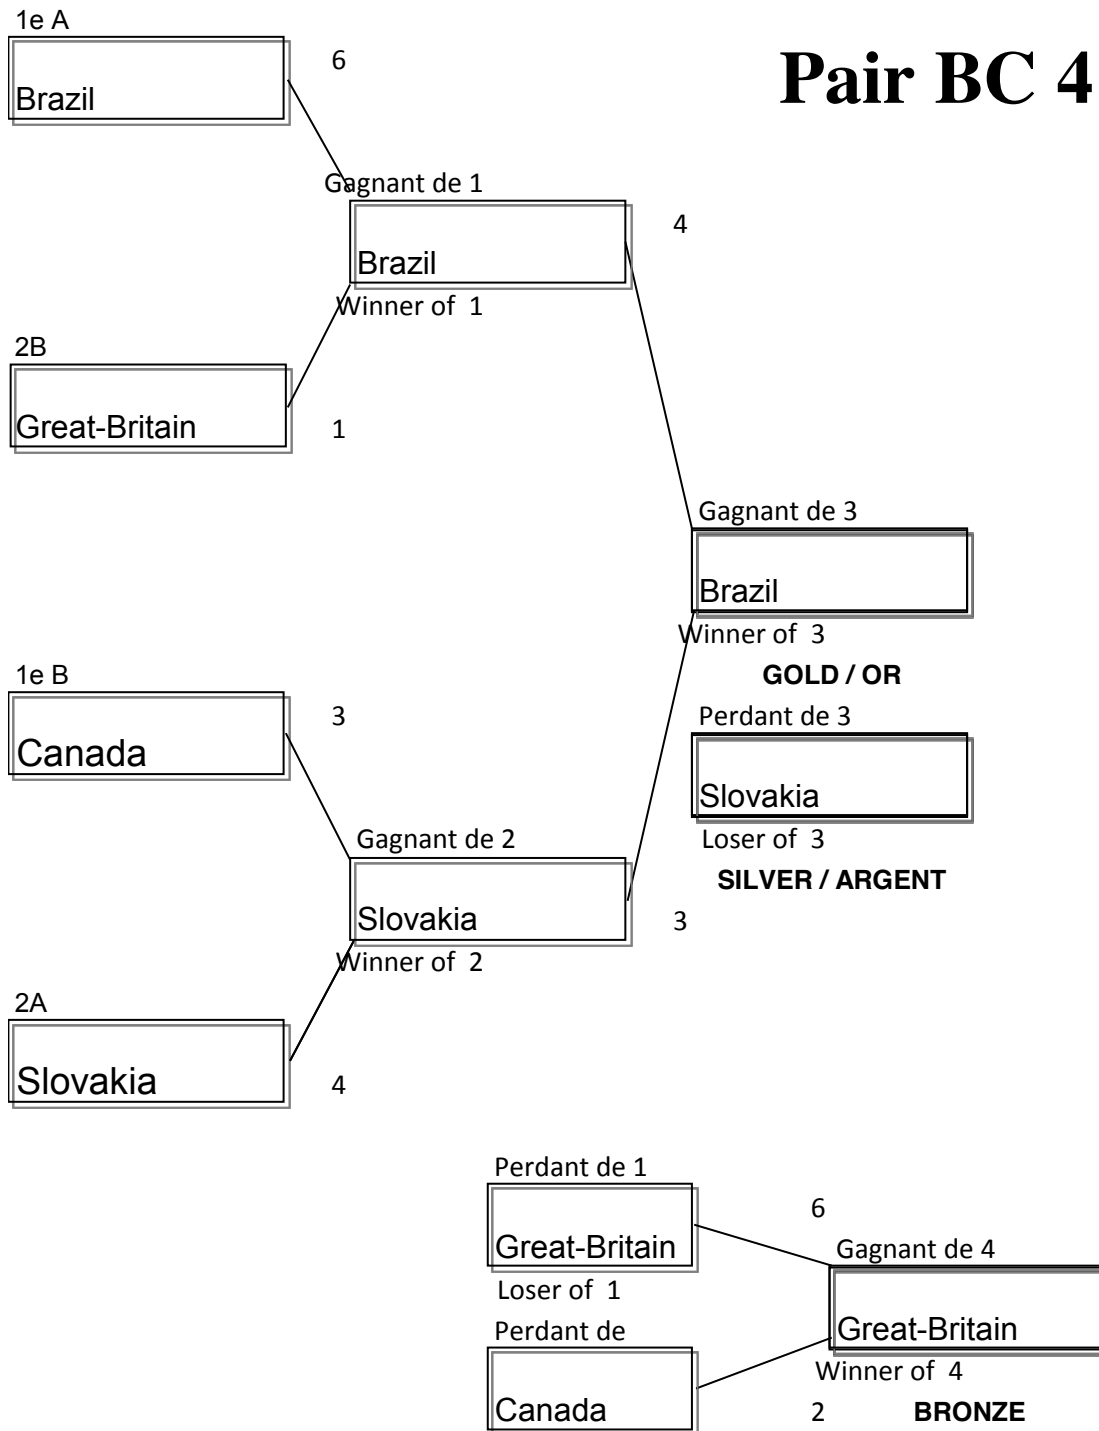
Pair BC 4

1e A
Brazil
6

Gagnant de 1
Brazil
Winner of 1
4

2B
Great-Britain
1

Gagnant de 3
Brazil
Winner of 3
GOLD / OR

Perdant de 3
Slovakia
Loser of 3
SILVER / ARGENT

1e B
Canada
3

Gagnant de 2
Slovakia
Winner of 2
3

2A
Slovakia
4

Perdant de 1
Great-Britain
Loser of 1
6

Gagnant de 4
Great-Britain
Winner of 4
BRONZE

Perdant de
Canada
2